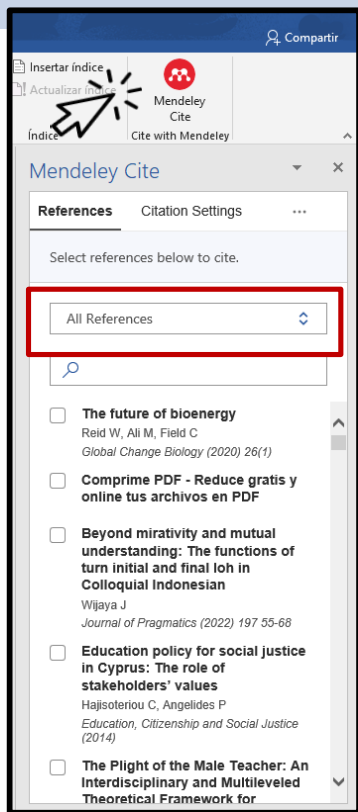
Compartir

Insertar índice
Actualizar índice
Índice

Mendeley Cite
Cite with Mendeley

Mendeley Cite

References
Citation Settings
···

Select references below to cite.

All References

The future of bioenergy
Reid W, Ali M, Field C
Global Change Biology (2020) 26(1)

Comprime PDF - Reduce gratis y online tus archivos en PDF

Beyond mirativity and mutual understanding: The functions of turn initial and final loh in Colloquial Indonesian
Wijaya J
Journal of Pragmatics (2022) 197 55-68

Education policy for social justice in Cyprus: The role of stakeholders' values
Hajisoteriou C, Angelides P
Education, Citizenship and Social Justice (2014)

The Plight of the Male Teacher: An Interdisciplinary and Multileveled Theoretical Framework for